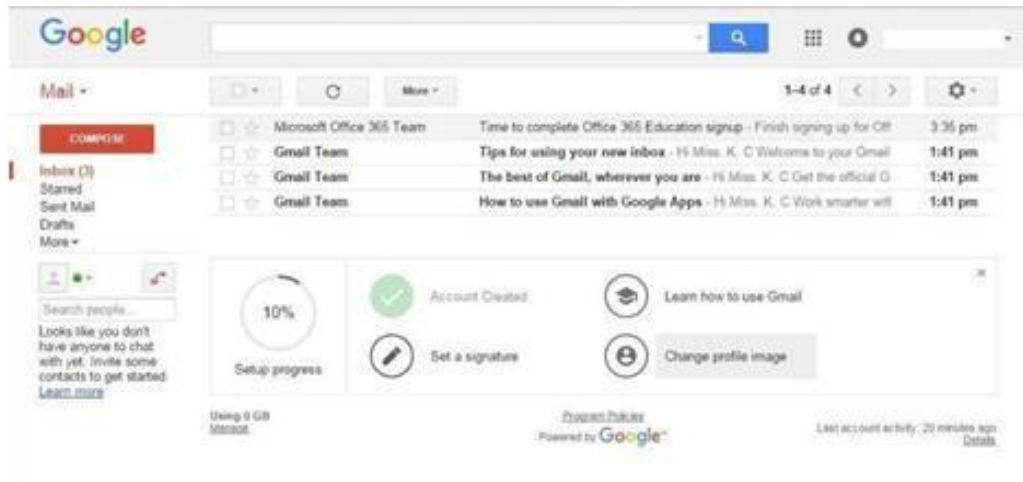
Google

Mail ▾

More ▾

1–4 of 4

COMPOSE

Inbox (3)
Starred
Sent Mail
Drafts
More ▾

Search people...

Looks like you don't have anyone to chat with yet. Invite some contacts to get started. Learn more

| | | | |
|---|---|---|---|
| Microsoft Office 365 Team | Time to complete Office 365 Education signup - Finish signing up for Off | 3:35 pm |
| Gmail Team | Tips for using your new inbox - Hi Miss. K. C Welcome to your Gmail | 1:41 pm |
| Gmail Team | The best of Gmail, wherever you are - Hi Miss. K. C Get the official G | 1:41 pm |
| Gmail Team | How to use Gmail with Google Apps - Hi Miss. K. C Work smarter wit | 1:41 pm |

10%

Setup progress

Account Created

Learn how to use Gmail

Set a signature

Change profile image

Using 0 GB
Manage

Program Policies
Powered by Google

Last account activity: 20 minutes ago
Details